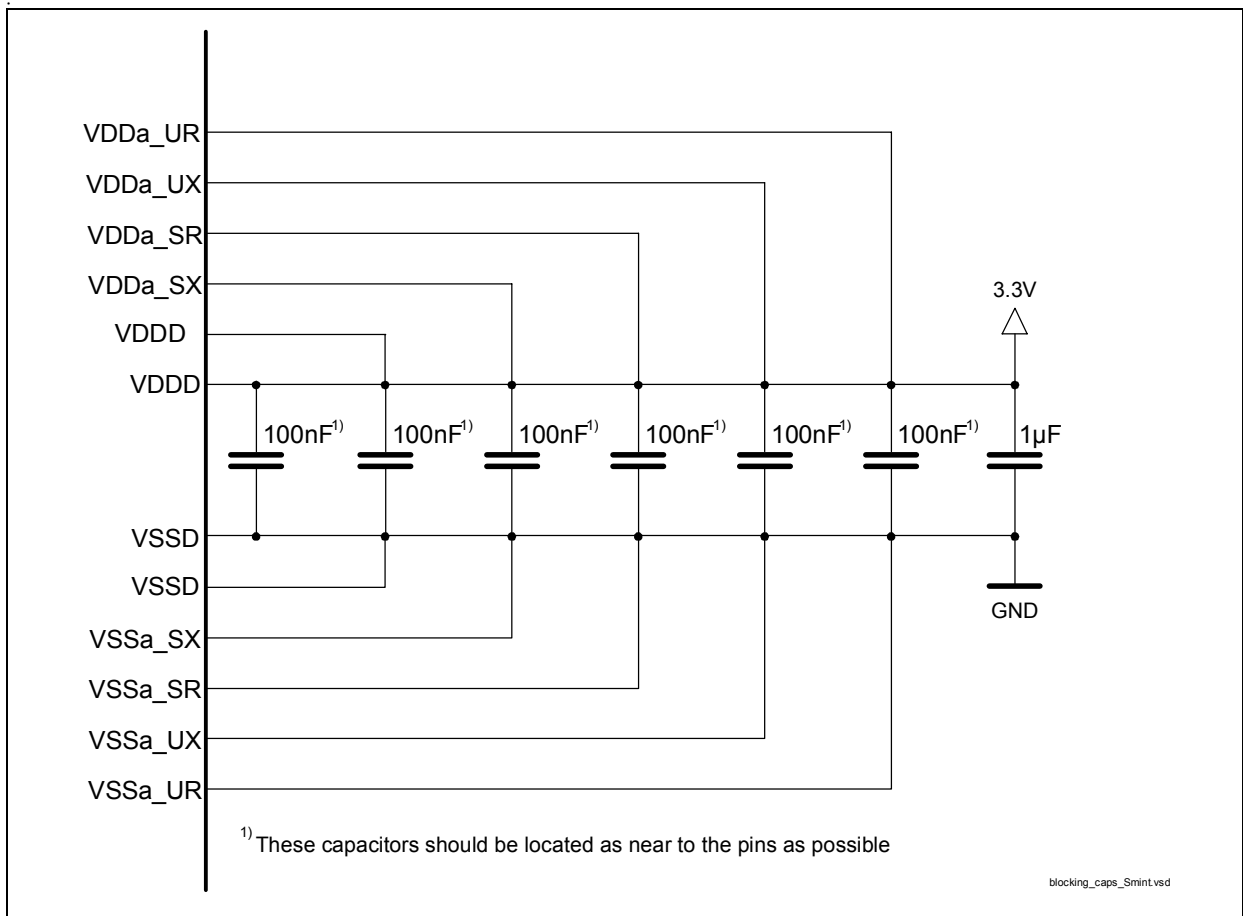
VDDa_UR
VDDa_UX
VDDa_SR
VDDa_SX
VDDD
VDDD

3.3V

100nF$^{1)}$ 100nF$^{1)}$ 100nF$^{1)}$ 100nF$^{1)}$ 100nF$^{1)}$ 100nF$^{1)}$ 1µF

VSSD
VSSD
VSSa_SX
VSSa_SR
VSSa_UX
VSSa_UR

GND

$^{1)}$ These capacitors should be located as near to the pins as possible

blocking_caps_Smint.vsd